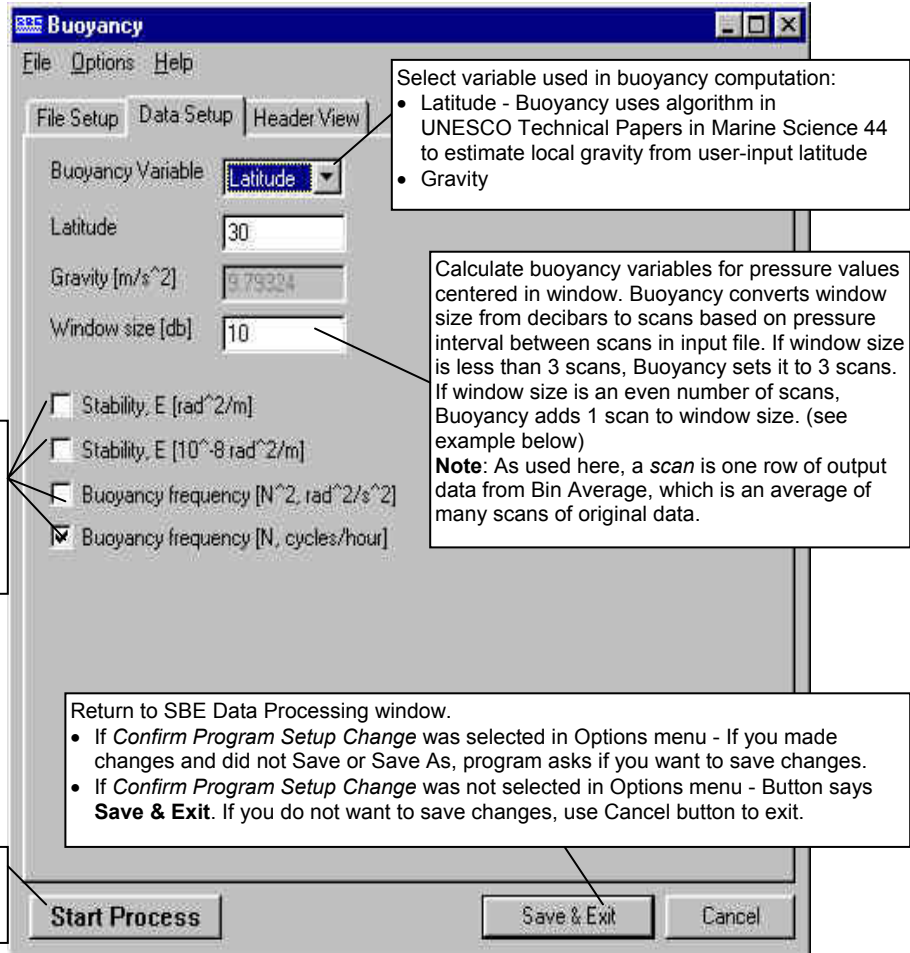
Buoyancy

File Options Help

File Setup Data Setup Header View

Select variable used in buoyancy computation:
• Latitude - Buoyancy uses algorithm in UNESCO Technical Papers in Marine Science 44 to estimate local gravity from user-input latitude
• Gravity

Buoyancy Variable Latitude

Latitude 30

Gravity [m/s^2] 9.79324

Window size [db] 10

Calculate buoyancy variables for pressure values centered in window. Buoyancy converts window size from decibars to scans based on pressure interval between scans in input file. If window size is less than 3 scans, Buoyancy sets it to 3 scans. If window size is an even number of scans, Buoyancy adds 1 scan to window size. (see example below)
**Note**: As used here, a *scan* is one row of output data from Bin Average, which is an average of many scans of original data.

Stability, E [rad^2/m]

Stability, E [10^-8 rad^2/m]

Buoyancy frequency [N^2, rad^2/s^2]

Buoyancy frequency [N, cycles/hour]

Return to SBE Data Processing window.
• If *Confirm Program Setup Change* was selected in Options menu - If you made changes and did not Save or Save As, program asks if you want to save changes.
• If *Confirm Program Setup Change* was not selected in Options menu - Button says **Save & Exit**. If you do not want to save changes, use Cancel button to exit.

Start Process

Save & Exit

Cancel